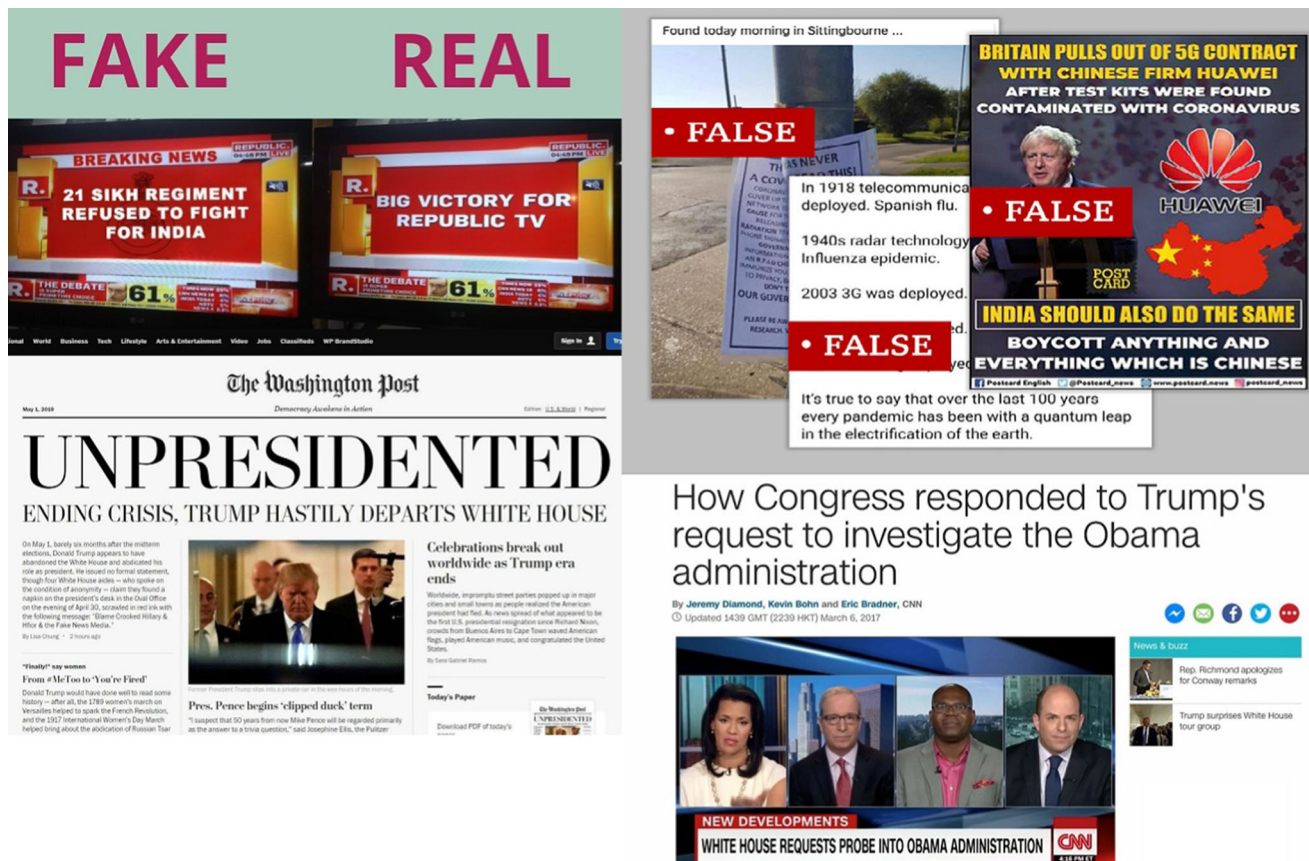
FAKE REAL

REPUBLIC. LIVE

BREAKING NEWS

R.

21 SIKH REGIMENT REFUSED TO FIGHT FOR INDIA

THE DEBATE 61%

REPUBLIC. LIVE

R.

BIG VICTORY FOR REPUBLIC TV

THE DEBATE 61%

World Business Tech Lifestyle Arts & Entertainment Video Jobs Classifieds WP BrandStudio Sign In

The Washington Post

May 1, 2019 Democracy Awakens in Action Edition: U.S. & World | Register

UNPRESIDENTED

ENDING CRISIS, TRUMP HASTILY DEPARTS WHITE HOUSE

On May 1, barely six months after the midterm elections, Donald Trump appears to have abandoned the White House and abdicated his role as president. He issued no formal statement, though four White House aides — who spoke on the condition of anonymity — claim they found a napkin on the president's desk in the Oval Office on the evening of April 30, scrawled in red ink with the following message: 'Blame Crooked Hillary & Hfor & the Fake News Media.'

By Lisa Chung · 2 hours ago

"Finally!" say women

From #MeToo to 'You're Fired'

Donald Trump would have done well to read some history — after all, the 1789 women's march on Versailles helped to spark the French Revolution, and the 1917 International Women's Day March helped bring about the abdication of Russian Tsar

Former President Trump slips into a private car in the wee hours of the morning.

Pres. Pence begins 'clipped duck' term

"I suspect that 50 years from now Mike Pence will be regarded primarily as the answer to a trivia question," said Josephine Ellis, the Pulitzer

Celebrations break out worldwide as Trump era ends

Worldwide, impromptu street parties popped up in major cities and small towns as people realized the American president had fled. As news spread of what appeared to be the first U.S. presidential resignation since Richard Nixon, crowds from Buenos Aires to Cape Town waved American flags, played American music, and congratulated the United States.

By Sara Gabriel Ramos

Today's Paper

Download PDF of today's paper

The Washington Post UNPRESIDENTED

Found today morning in Sittingbourne ...

• FALSE

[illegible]

In 1918 telecommunica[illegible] deployed. Spanish flu.

1940s radar technology Influenza epidemic.

2003 3G was deployed.

• FALSE

It's true to say that over the last 100 years every pandemic has been with a quantum leap in the electrification of the earth.

BRITAIN PULLS OUT OF 5G CONTRACT WITH CHINESE FIRM HUAWEI AFTER TEST KITS WERE FOUND CONTAMINATED WITH CORONAVIRUS

• FALSE

HUAWEI

POST CARD

INDIA SHOULD ALSO DO THE SAME

BOYCOTT ANYTHING AND EVERYTHING WHICH IS CHINESE

Postcard English @Postcard_news www.postcard.news postcard_news

How Congress responded to Trump's request to investigate the Obama administration

By Jeremy Diamond, Kevin Bohn and Eric Bradner, CNN

Updated 1439 GMT (2239 HKT) March 6, 2017

News & buzz

Rep. Richmond apologizes for Conway remarks

Trump surprises White House tour group

NEW DEVELOPMENTS

WHITE HOUSE REQUESTS PROBE INTO OBAMA ADMINISTRATION

CNN